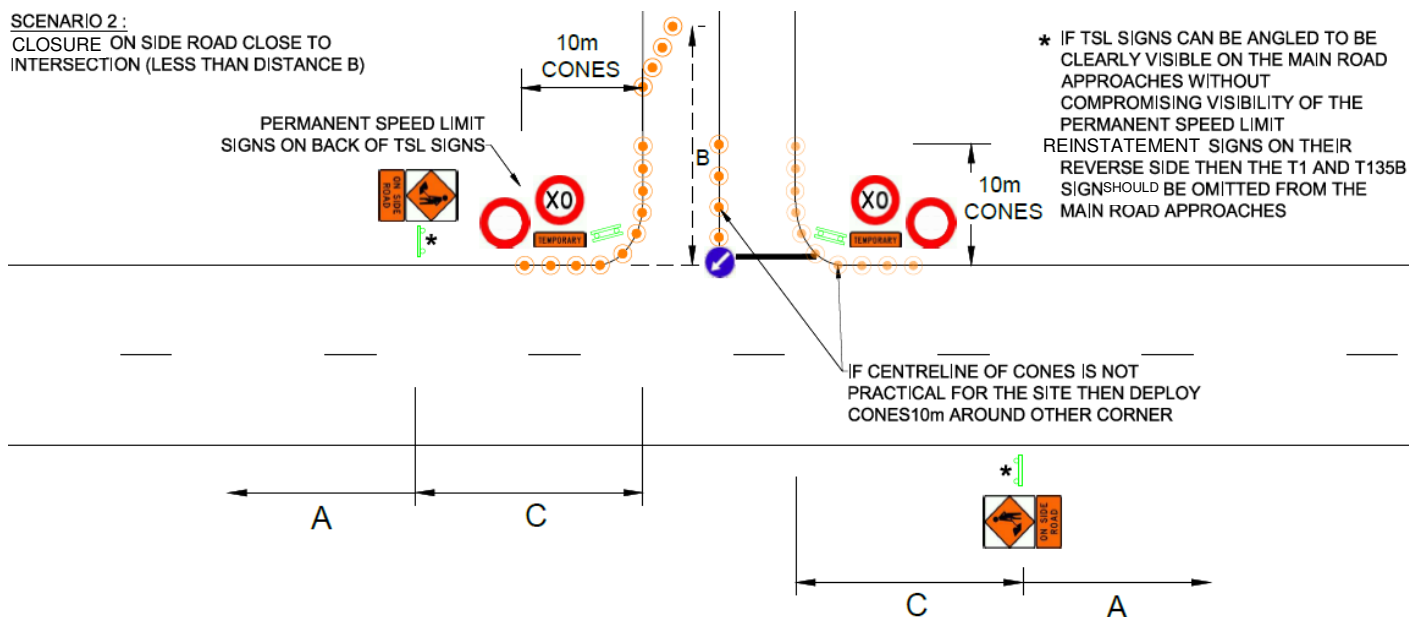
SCENARIO 2 :
CLOSURE ON SIDE ROAD CLOSE TO INTERSECTION (LESS THAN DISTANCE B)

10m CONES

PERMANENT SPEED LIMIT SIGNS ON BACK OF TSL SIGNS

ON SIDE ROAD

*

X0

TEMPORARY

B

* IF TSL SIGNS CAN BE ANGLED TO BE CLEARLY VISIBLE ON THE MAIN ROAD APPROACHES WITHOUT COMPROMISING VISIBILITY OF THE PERMANENT SPEED LIMIT REINSTATEMENT SIGNS ON THEIR REVERSE SIDE THEN THE T1 AND T135B SIGN SHOULD BE OMITTED FROM THE MAIN ROAD APPROACHES

10m CONES

X0

TEMPORARY

IF CENTRELINE OF CONES IS NOT PRACTICAL FOR THE SITE THEN DEPLOY CONES10m AROUND OTHER CORNER

A

C

*

ON SIDE ROAD

C

A